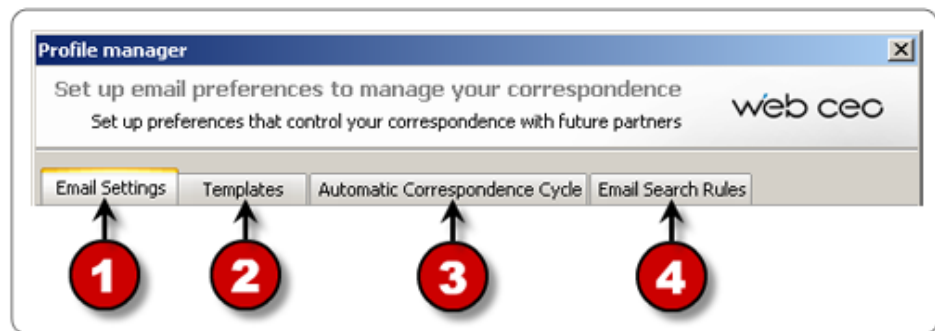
Profile manager

Set up email preferences to manage your correspondence

Set up preferences that control your correspondence with future partners

web ceo

Email Settings Templates Automatic Correspondence Cycle Email Search Rules

1 2 3 4